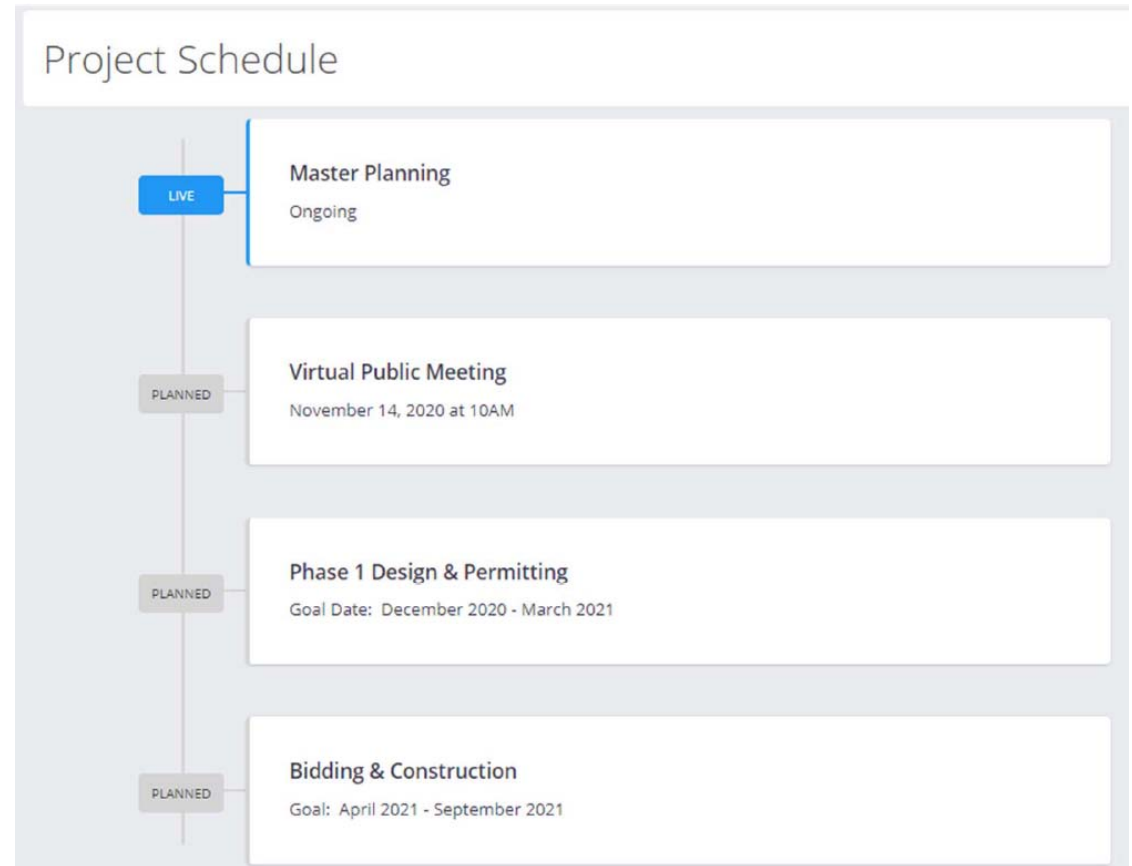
Project Schedule

LIVE

Master Planning

Ongoing

PLANNED

Virtual Public Meeting

November 14, 2020 at 10AM

PLANNED

Phase 1 Design & Permitting

Goal Date: December 2020 - March 2021

PLANNED

Bidding & Construction

Goal: April 2021 - September 2021